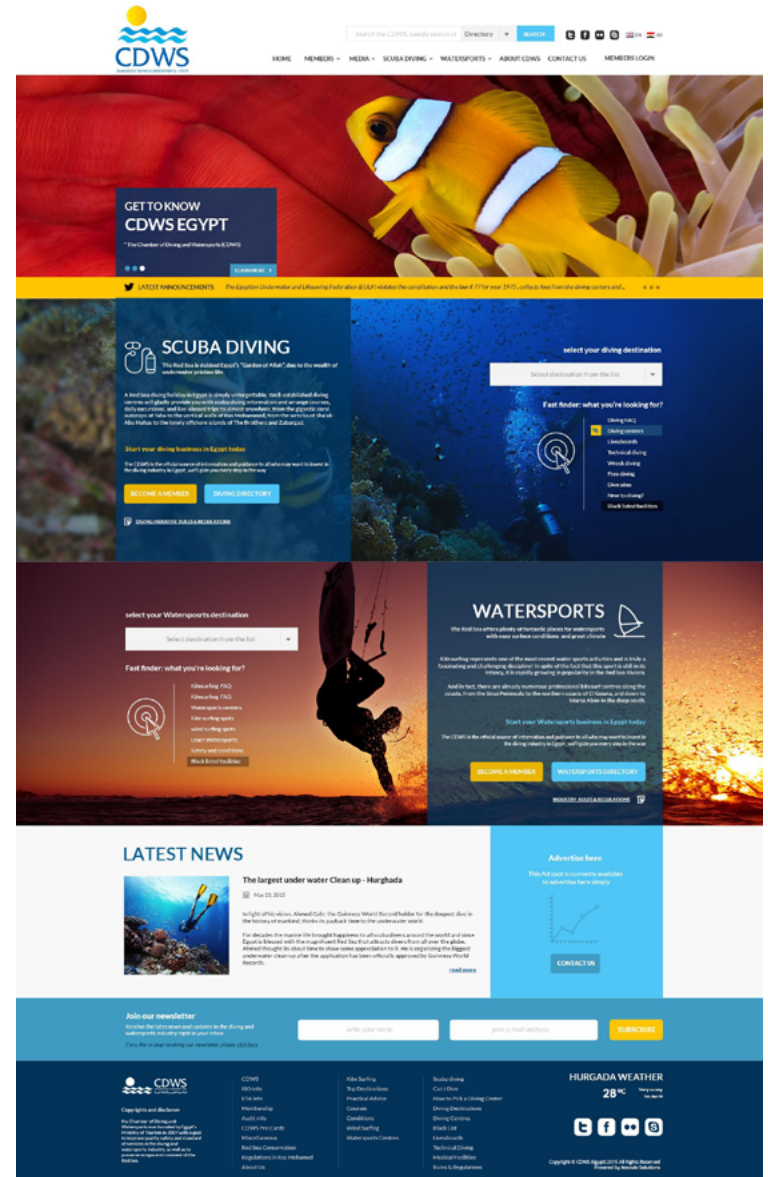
CDWS

Search the CDWS specify search in | Directory | SEARCH

EN AR

HOME MEMBERS MEDIA SCUBA DIVING WATERSPORTS ABOUT CDWS CONTACT US MEMBERS LOGIN

GET TO KNOW
CDWS EGYPT

" The Chamber of Diving and Watersports (CDWS)

LEARN MORE

LATEST ANNOUNCEMENTS The Egyptian Underwater and Lifesaving Federation (EULF) violates the constitution and the law # 77 for year 1975, collects fees from the diving centers and...

SCUBA DIVING

The Red Sea is dubbed Egypt's "Garden of Allah", due to the wealth of underwater pristine life.

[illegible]

Start your diving business in Egypt today

The CDWS is the official source of information and guidance to all who may want to invest in the diving industry in Egypt, we'll guide you every step in the way

BECOME A MEMBER DIVING DIRECTORY

DIVING INDUSTRY RULES & REGULATIONS

select your diving destination

Select destination from the list

Fast finder: what you're looking for?

Diving FAQ
Diving centers
Liveaboards
Technical diving
Wreck diving
Free diving
Dive sites
New to diving?
Black listed facilities

select your Watersports destination

Select destination from the list

Fast finder: what you're looking for?

Kitesurfing FAQ
Windsurfing FAQ
Watersports centers
Kite surfing spots
wind surfing spots
Learn Watersports
Safety and conditions
Black listed facilities

WATERSPORTS

the Red Sea offers plenty of fantastic places for watersports with ease surface conditions and great climate

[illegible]

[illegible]

Start your Watersports business in Egypt today

The CDWS is the official source of information and guidance to all who may want to invest in the diving industry in Egypt, we'll guide you every step in the way

BECOME A MEMBER WATERSPORTS DIRECTORY

INDUSTRY RULES & REGULATIONS

LATEST NEWS

The largest under water Clean up - Hurghada

May 23, 2015

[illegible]

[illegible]

read more

Advertise here

This Ad spot is currently available to advertise here simply

CONTACT US

Join our newsletter

Receive the latest news and updates in the diving and watersports industry right in your inbox

If you like to stop receiving our newsletter, please click here

write your name | your e-mail address | SUBSCRIBE

CDWS

Copyrights and disclaimer

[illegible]

CDWS
ISO info
ETA info
Membership
Audit info
CDWS Pro Cards
Miscellaneous
Red Sea Conservation
Regulations in Ras Mohamed
About Us

Kite Surfing
Top Destinations
Practical Advice
Courses
Conditions
Wind Surfing
Watersports Centres

Scuba diving
Can I Dive
How to Pick a Diving Center
Diving Destinations
Diving Centres
Black List
Liveaboards
Technical Diving
Medical Facilities
Rules & Regulations

HURGADA WEATHER
28ºC

Copyright © CDWS Egypt 2015 All Rights Reserved
Powered by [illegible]